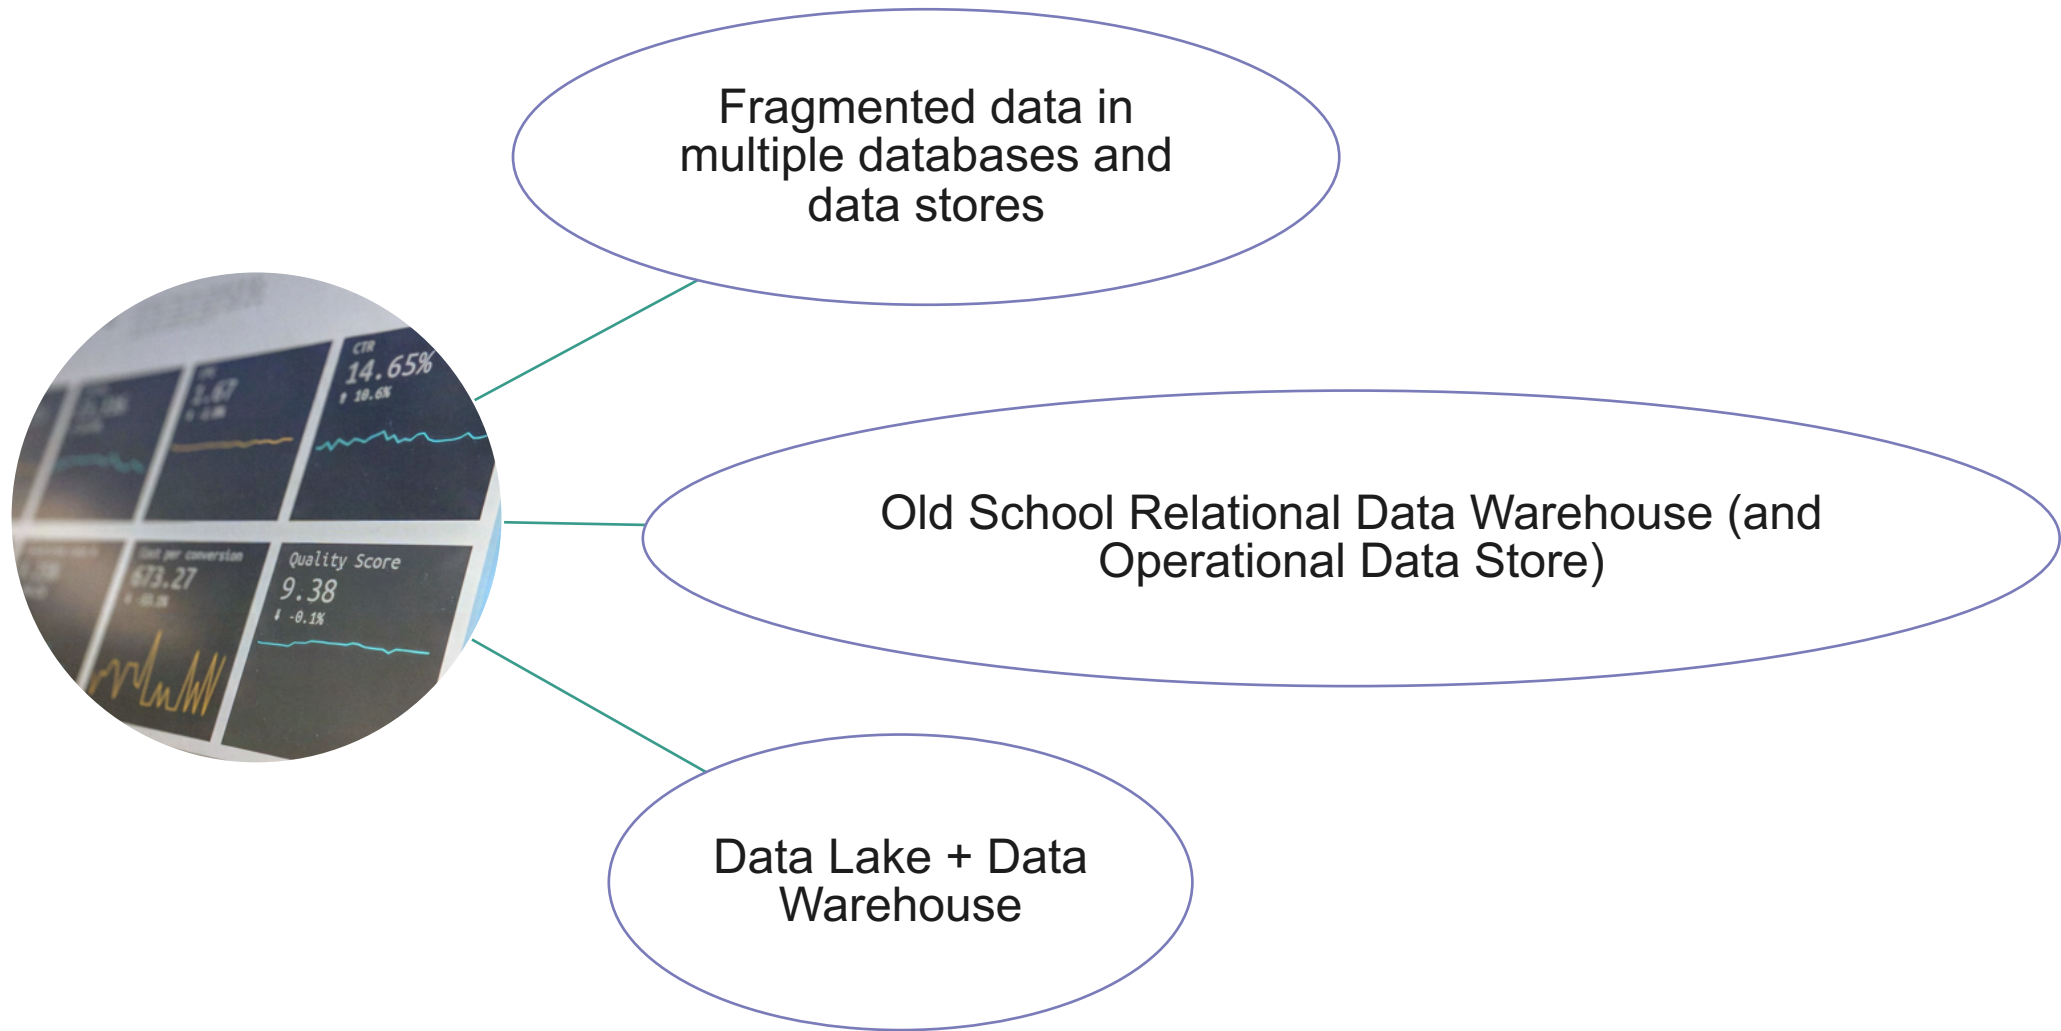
CTR
14.65%
↑ 10.6%

Cost per conversion
673.27

Quality Score
9.38
↓ -0.1%

Fragmented data in multiple databases and data stores

Old School Relational Data Warehouse (and Operational Data Store)

Data Lake + Data Warehouse